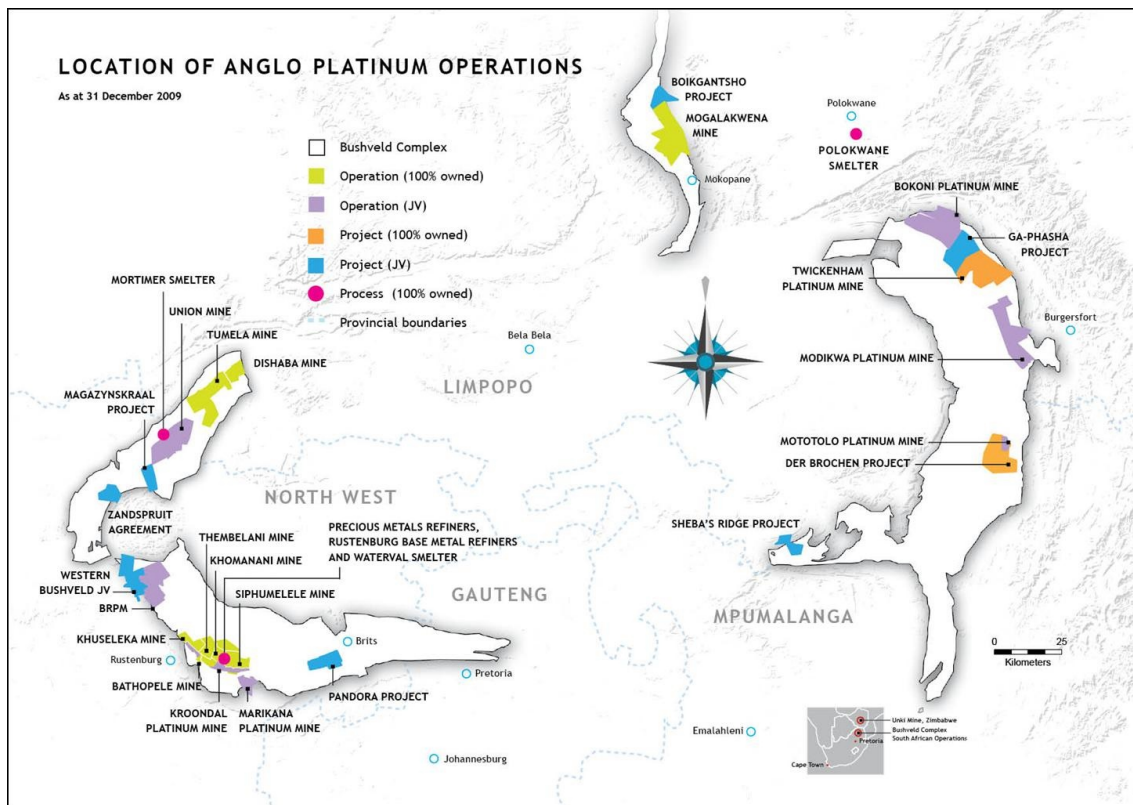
LOCATION OF ANGLO PLATINUM OPERATIONS

As at 31 December 2009

Bushveld Complex
Operation (100% owned)
Operation (JV)
Project (100% owned)
Project (JV)
Process (100% owned)
Provincial boundaries

BOIKGANTSHO PROJECT
MOGALAKWENA MINE
Mokopane
Polokwane
POLOKWANE SMELTER
BOKONI PLATINUM MINE
GA-PHASHA PROJECT
TWICKENHAM PLATINUM MINE
Burgersfort
MODIKWA PLATINUM MINE
MOTOTOLO PLATINUM MINE
DER BROCHEN PROJECT
SHEBA'S RIDGE PROJECT
MPUMALANGA
0 25
Kilometers

MORTIMER SMELTER
UNION MINE
TUMELA MINE
DISHABA MINE
Bela Bela
LIMPOPO
MAGAZYNSKRAAL PROJECT
NORTH WEST
ZANDSPRUIT AGREEMENT
THEMBELANI MINE
KHOMANANI MINE
PRECIOUS METALS REFINERS, RUSTENBURG BASE METAL REFINERS AND WATERVAL SMELTER
WESTERN BUSHVELD JV
BRPM
SIPHUMELELE MINE
GAUTENG
KHUSELEKA MINE
Rustenburg
Brits
BATHOPELE MINE
PANDORA PROJECT
Pretoria
KROONDAL PLATINUM MINE
MARIKANA PLATINUM MINE
Johannesburg
Emalahleni

Unki Mine, Zimbabwe
Bushveld Complex South African Operations
Pretoria
Cape Town